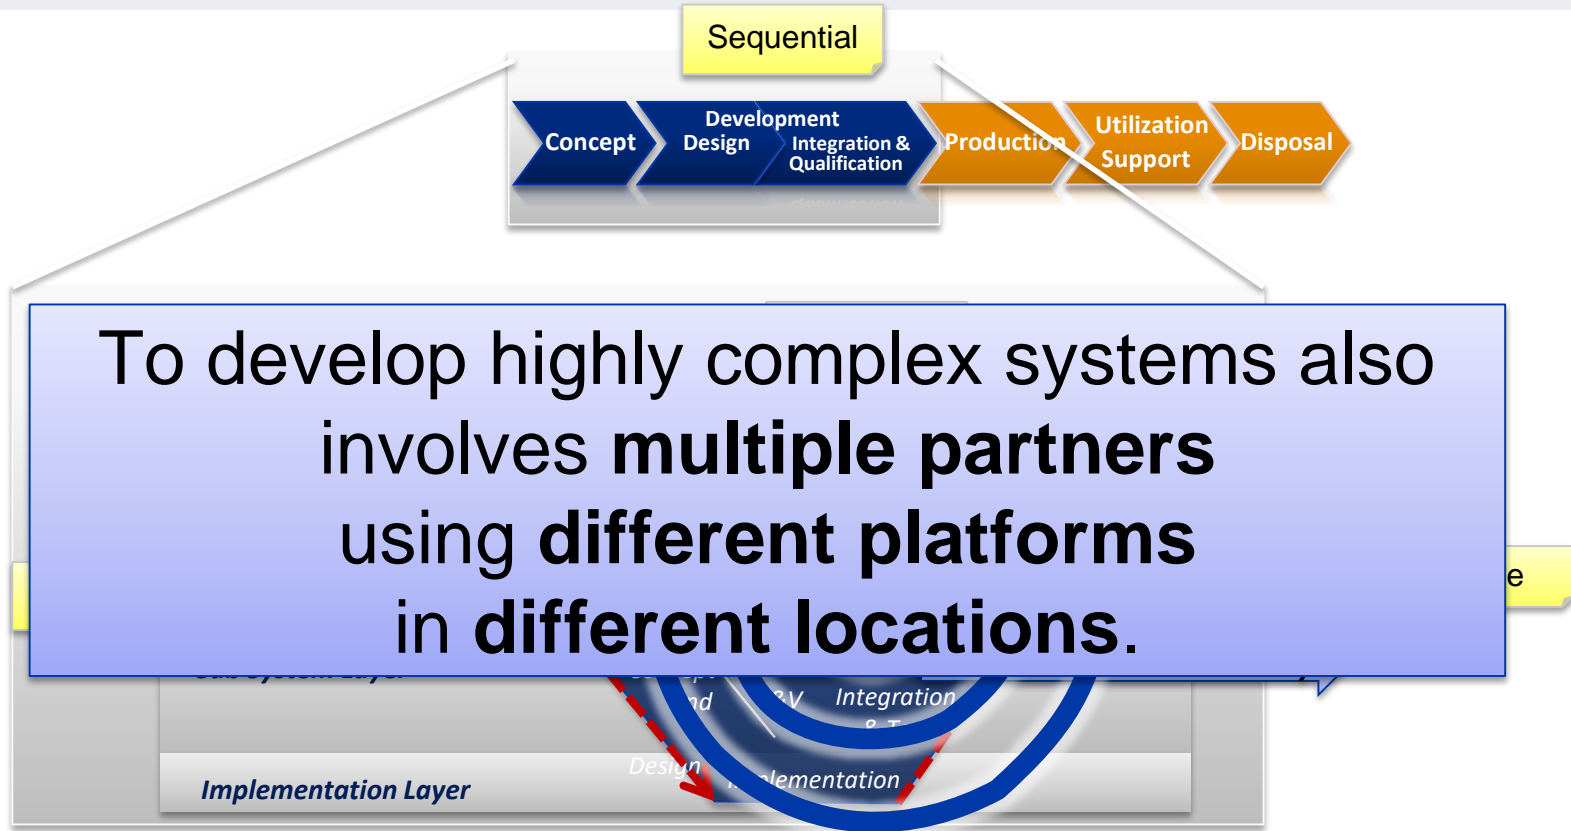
Sequential

Concept

Development

Design

Integration & Qualification

Production

Utilization Support

Disposal

To develop highly complex systems also involves **multiple partners** using **different platforms** in **different locations**.

e

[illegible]

nd

V

Integration

& T

Design

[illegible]lementation

Implementation Layer